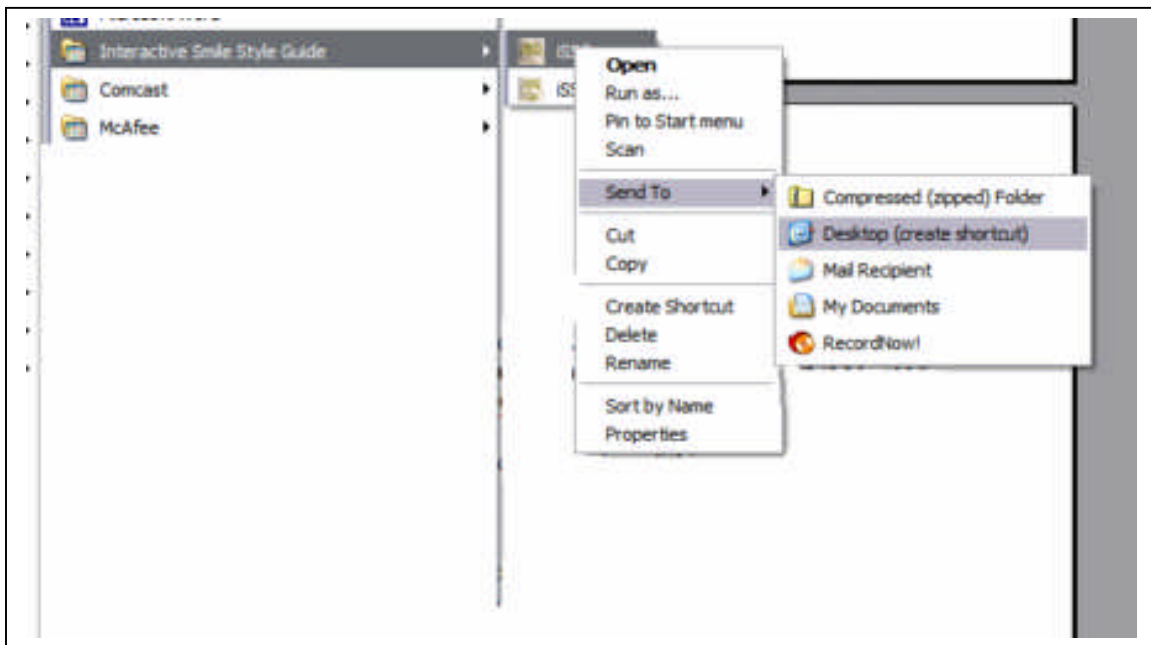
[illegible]
Interactive Smile Style Guide
Comcast
McAfee

iS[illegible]
iS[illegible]

Open
Run as...
Pin to Start menu
Scan
Send To
Cut
Copy
Create Shortcut
Delete
Rename
Sort by Name
Properties

Compressed (zipped) Folder
Desktop (create shortcut)
Mail Recipient
My Documents
RecordNow!